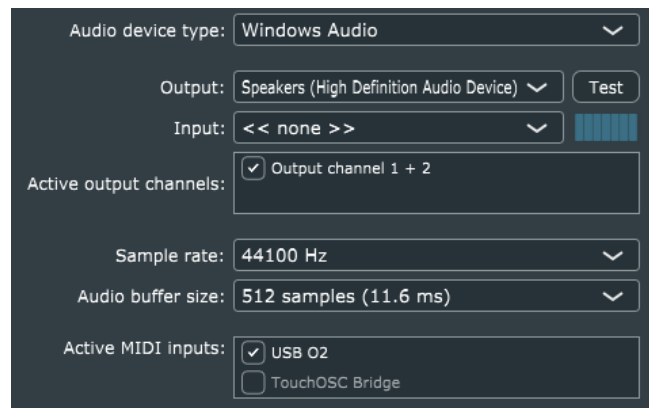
Audio device type: Windows Audio

Output: Speakers (High Definition Audio Device) Test

Input: << none >>

Active output channels: Output channel 1 + 2

Sample rate: 44100 Hz

Audio buffer size: 512 samples (11.6 ms)

Active MIDI inputs: USB O2
TouchOSC Bridge